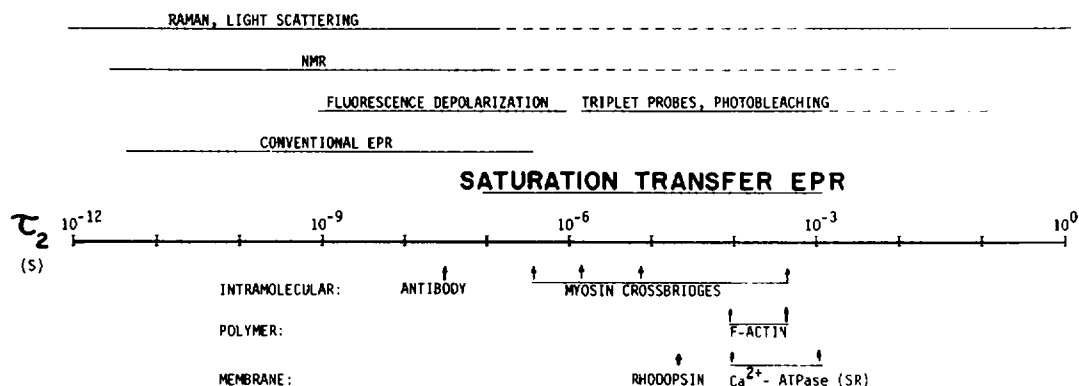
RAMAN, LIGHT SCATTERING

NMR

FLUORESCENCE DEPOLARIZATION TRIPLET PROBES, PHOTOBLEACHING

CONVENTIONAL EPR

SATURATION TRANSFER EPR

$\tau_2$ (S) $10^{-12}$ $10^{-9}$ $10^{-6}$ $10^{-3}$ $10^{0}$

INTRAMOLECULAR: ANTIBODY MYOSIN CROSSBRIDGES

POLYMER: F-ACTIN

MEMBRANE: RHODOPSIN $Ca^{2+}$- ATPase (SR)